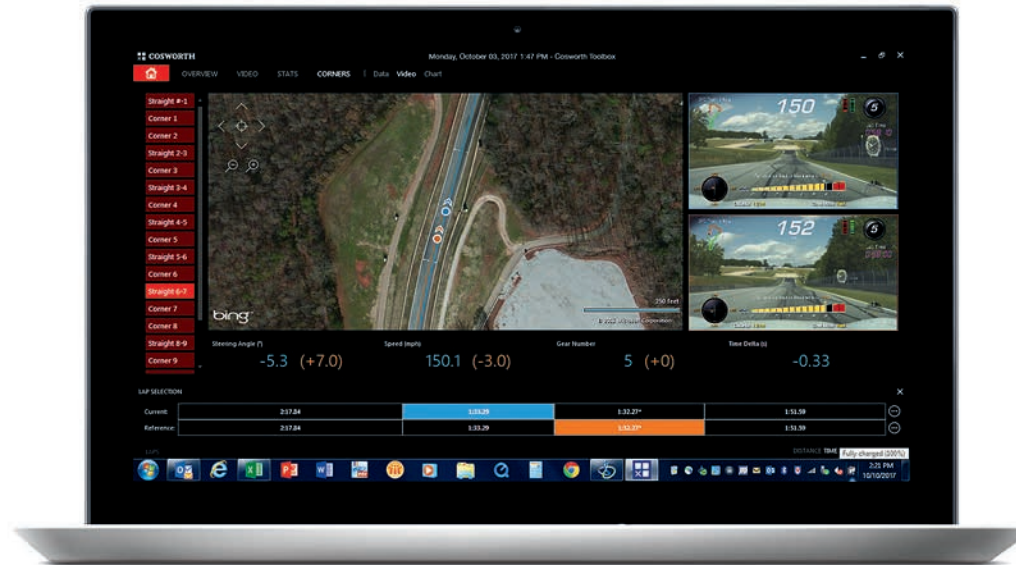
COSWORTH

Monday, October 03, 2017 1:47 PM - Cosworth Toolbox

OVERVIEW VIDEO STATS CORNERS Data Video Chart

Straight #-1
Corner 1
Corner 2
Straight 2-3
Corner 3
Straight 3-4
Corner 4
Straight 4-5
Corner 5
Straight 5-6
Corner 6
Straight 6-7
Corner 7
Corner 8
Straight 8-9
Corner 9

bing

250 Feet

150

152

Steering Angle (°)
-5.3 (+7.0)

Speed (mph)
150.1 (-3.0)

Gear Number
5 (+0)

Time Delta (s)
-0.33

LAP SELECTION

| Current: | 2:17.84 | 1:33.29 | 1:32.27* | 1:51.59 |
|---|---|---|---|---|
| Reference: | 2:17.84 | 1:33.29 | 1:32.27* | 1:51.59 |

LAPS

DISTANCE TIME

Fully charged (100%)

2:21 PM
10/10/2017